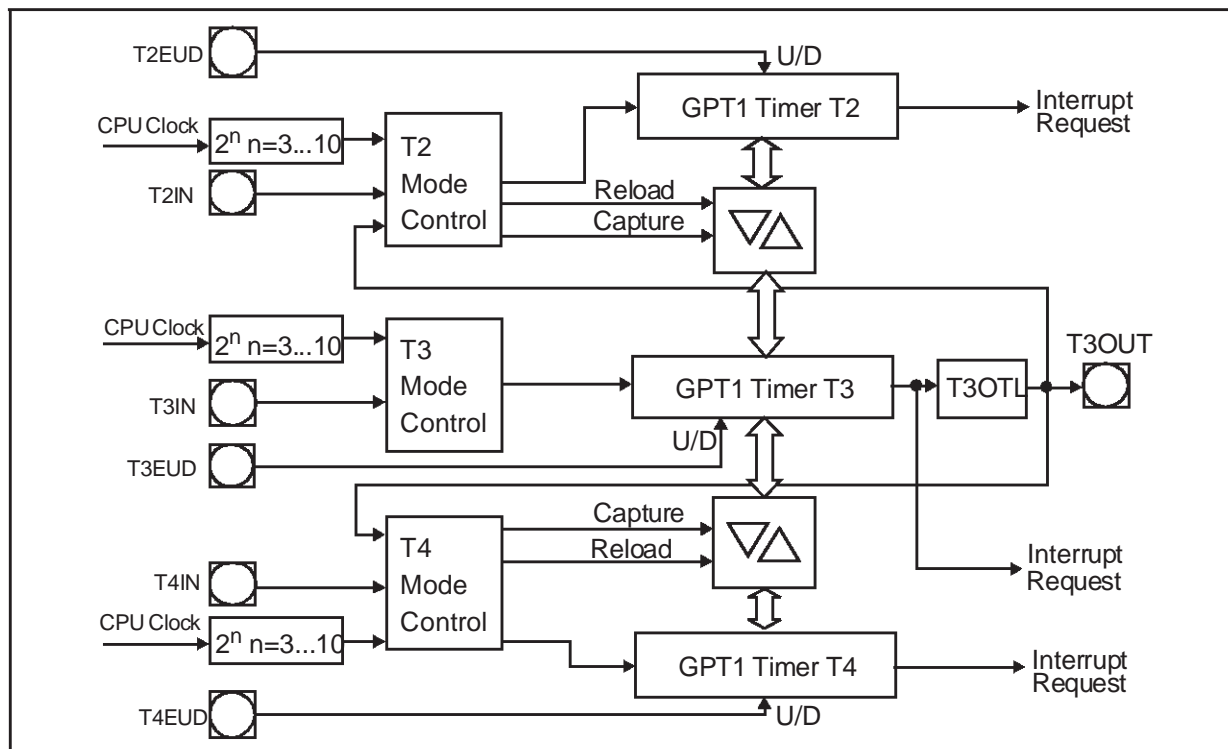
T2EUD

U/D

GPT1 Timer T2

Interrupt Request

CPU Clock

$2^n$ n=3...10

T2 Mode Control

T2IN

Reload

Capture

CPU Clock

$2^n$ n=3...10

T3 Mode Control

T3OUT

GPT1 Timer T3

T3OTL

T3IN

U/D

T3EUD

Capture

Reload

T4 Mode Control

T4IN

Interrupt Request

CPU Clock

$2^n$ n=3...10

GPT1 Timer T4

Interrupt Request

T4EUD

U/D